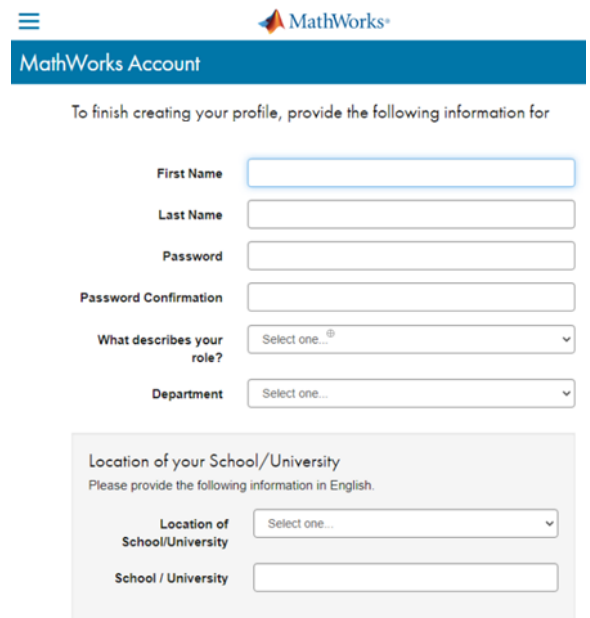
MathWorks®

MathWorks Account

To finish creating your profile, provide the following information for

First Name

Last Name

Password

Password Confirmation

What describes your role?

Select one...

Department

Select one...

Location of your School/University

Please provide the following information in English.

Location of School/University

Select one...

School / University